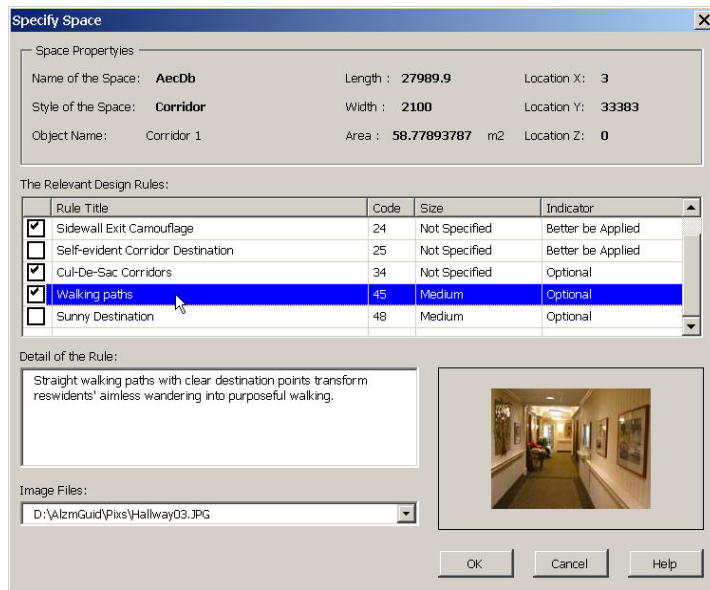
Specify Space

Space Propertyies

Name of the Space: AecDb
Style of the Space: Corridor
Object Name: Corridor 1

Length : 27989.9
Width : 2100
Area : 58.77893787 m2

Location X: 3
Location Y: 33383
Location Z: 0

The Relevant Design Rules:

| | Rule Title | Code | Size | Indicator |
|---|---|---|---|---|
| ✔ | Sidewall Exit Camouflage | 24 | Not Specified | Better be Applied |
| | Self-evident Corridor Destination | 25 | Not Specified | Better be Applied |
| ✔ | Cul-De-Sac Corridors | 34 | Not Specified | Optional |
| ✔ | Walking paths | 45 | Medium | Optional |
| | Sunny Destination | 48 | Medium | Optional |

Detail of the Rule:

Straight walking paths with clear destination points transform reswidents' aimless wandering into purposeful walking.

Image Files:

D:\AlzmGuid\Pixs\Hallway03.JPG

OK Cancel Help